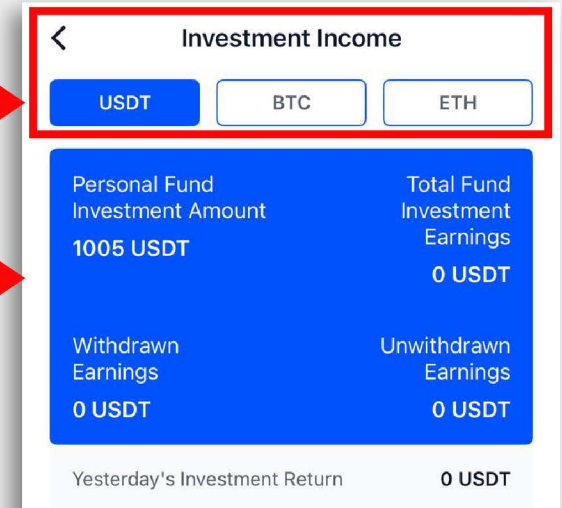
Investment Income

USDT BTC ETH

Personal Fund Investment Amount
1005 USDT

Total Fund Investment Earnings
0 USDT

Withdrawn Earnings
0 USDT

Unwithdrawn Earnings
0 USDT

Yesterday's Investment Return 0 USDT